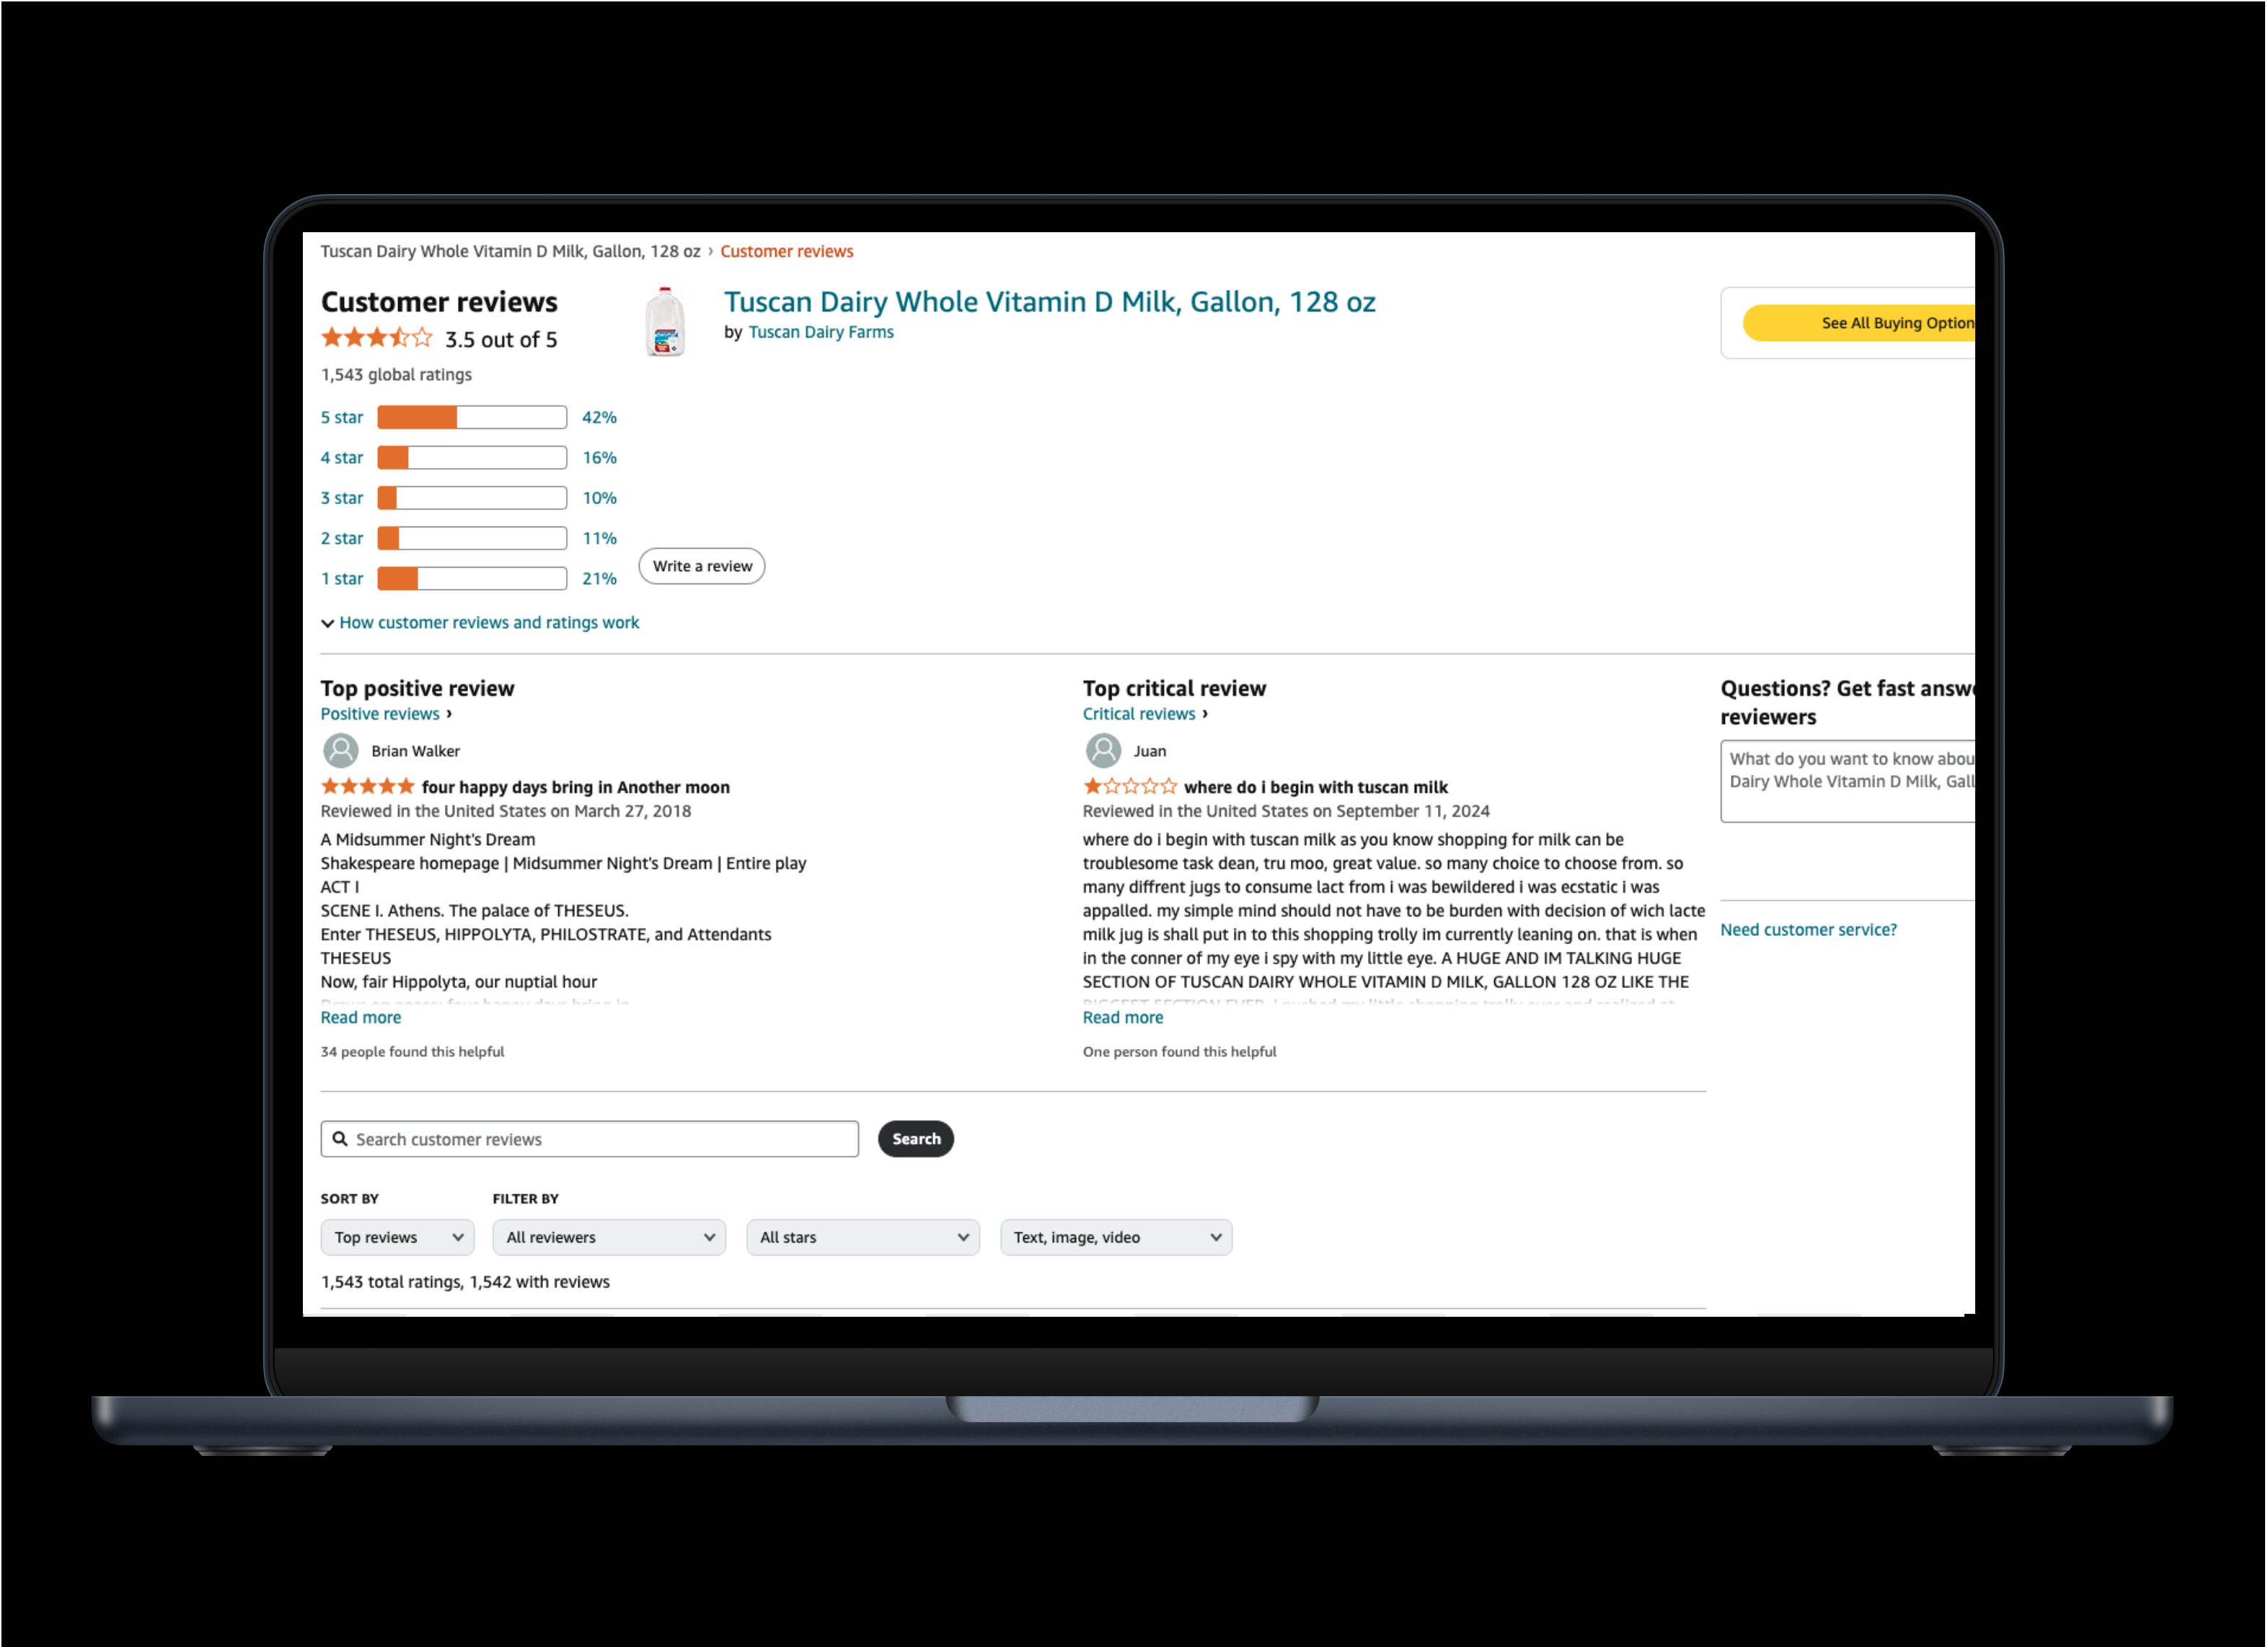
Tuscan Dairy Whole Vitamin D Milk, Gallon, 128 oz › Customer reviews

Customer reviews
3.5 out of 5
1,543 global ratings

| 5 star | 42% |
|---|---|
| 4 star | 16% |
| 3 star | 10% |
| 2 star | 11% |
| 1 star | 21% |

Write a review

How customer reviews and ratings work

Tuscan Dairy Whole Vitamin D Milk, Gallon, 128 oz
by Tuscan Dairy Farms

See All Buying Option

Top positive review
Positive reviews ›
Brian Walker
four happy days bring in Another moon
Reviewed in the United States on March 27, 2018
A Midsummer Night's Dream
Shakespeare homepage | Midsummer Night's Dream | Entire play
ACT I
SCENE I. Athens. The palace of THESEUS.
Enter THESEUS, HIPPOLYTA, PHILOSTRATE, and Attendants
THESEUS
Now, fair Hippolyta, our nuptial hour
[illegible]
Read more
34 people found this helpful

Top critical review
Critical reviews ›
Juan
where do i begin with tuscan milk
Reviewed in the United States on September 11, 2024
where do i begin with tuscan milk as you know shopping for milk can be troublesome task dean, tru moo, great value. so many choice to choose from. so many diffrent jugs to consume lact from i was bewildered i was ecstatic i was appalled. my simple mind should not have to be burden with decision of wich lacte milk jug is shall put in to this shopping trolly im currently leaning on. that is when in the conner of my eye i spy with my little eye. A HUGE AND IM TALKING HUGE SECTION OF TUSCAN DAIRY WHOLE VITAMIN D MILK, GALLON 128 OZ LIKE THE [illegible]
Read more
One person found this helpful

Questions? Get fast answ
reviewers
What do you want to know abou
Dairy Whole Vitamin D Milk, Gall

Need customer service?

Search customer reviews
Search

SORT BY
FILTER BY
Top reviews
All reviewers
All stars
Text, image, video
1,543 total ratings, 1,542 with reviews